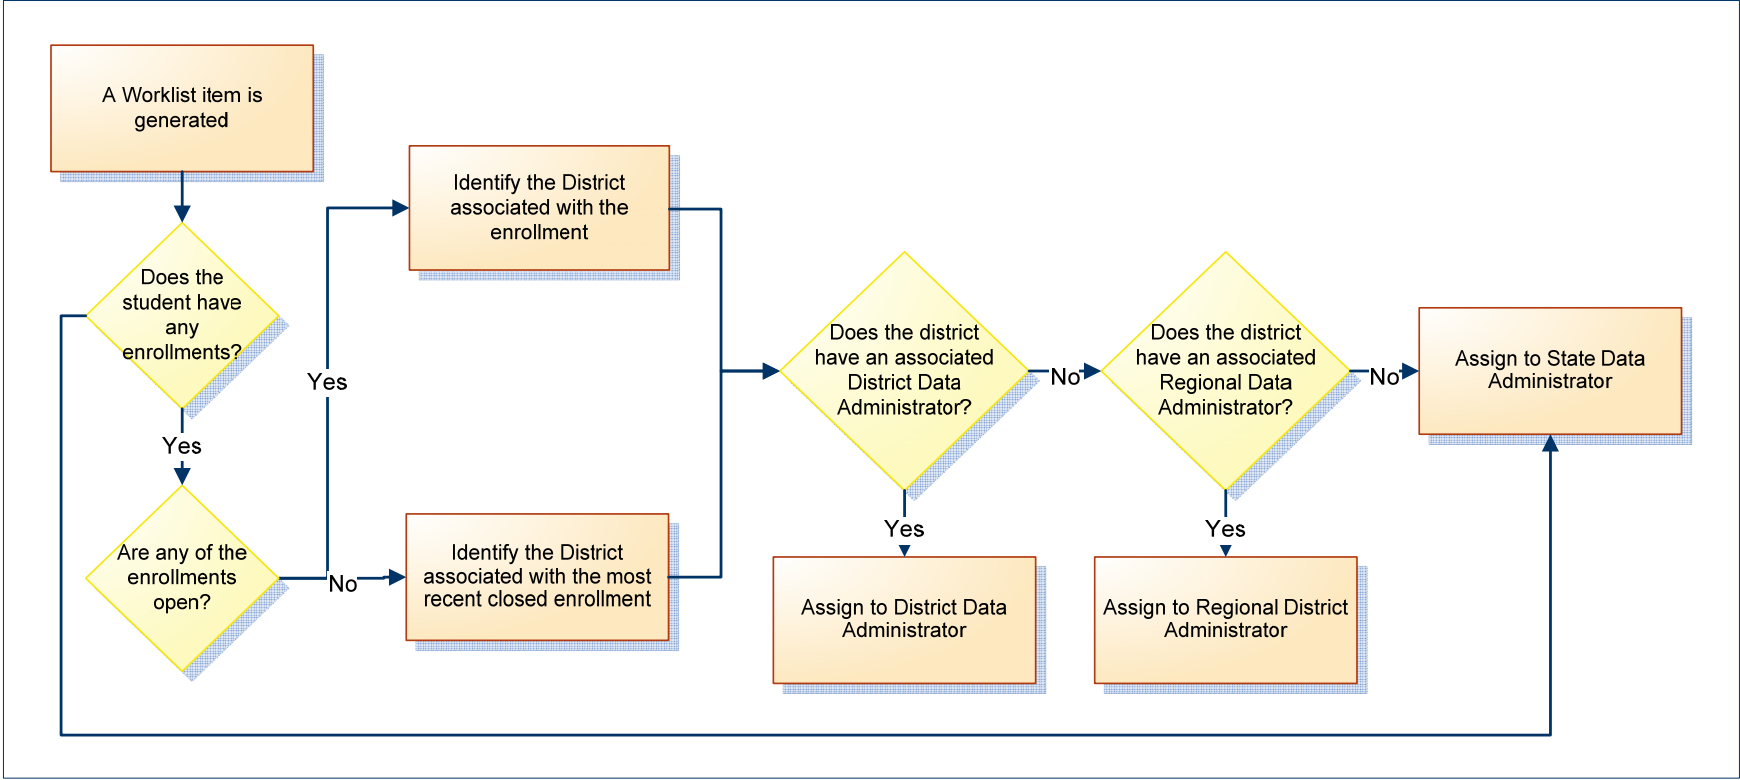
A Worklist item is generated

Does the student have any enrollments?

Yes

Are any of the enrollments open?

Yes

No

Identify the District associated with the enrollment

Identify the District associated with the most recent closed enrollment

Does the district have an associated District Data Administrator?

No

Yes

Assign to District Data Administrator

Does the district have an associated Regional Data Administrator?

No

Yes

Assign to Regional District Administrator

Assign to State Data Administrator